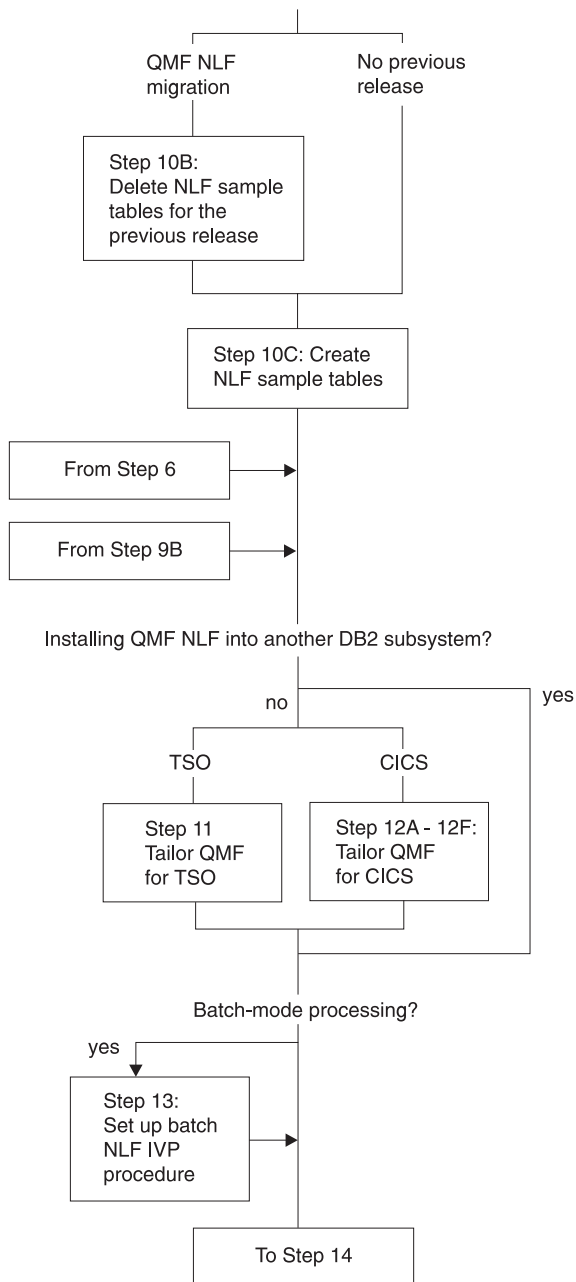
QMF NLF migration

No previous release

Step 10B: Delete NLF sample tables for the previous release

Step 10C: Create NLF sample tables

From Step 6

From Step 9B

Installing QMF NLF into another DB2 subsystem?

no

yes

TSO

CICS

Step 11 Tailor QMF for TSO

Step 12A - 12F: Tailor QMF for CICS

Batch-mode processing?

yes

Step 13: Set up batch NLF IVP procedure

To Step 14